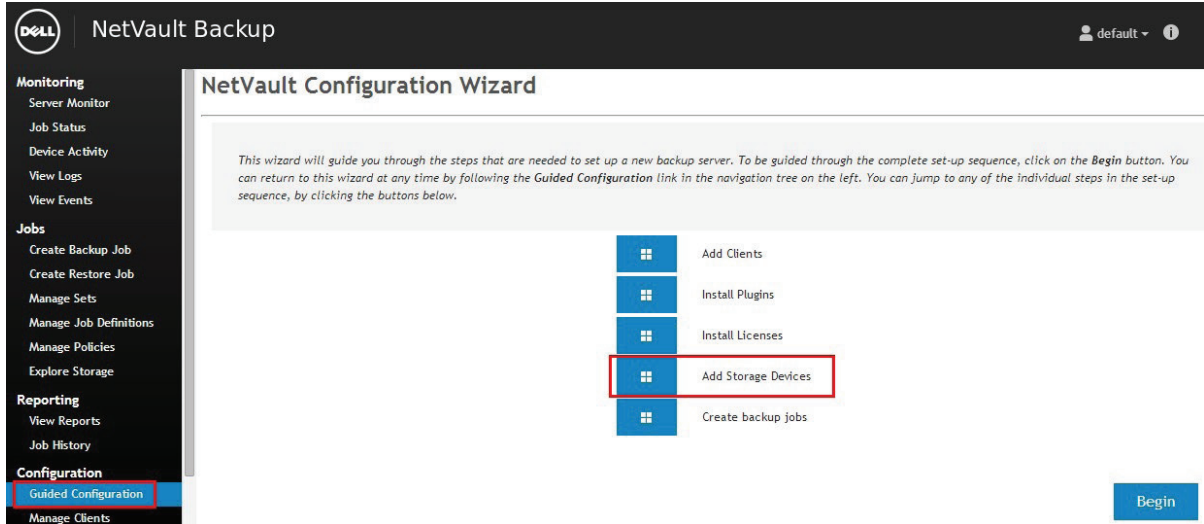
DELL NetVault Backup

default

Monitoring
Server Monitor
Job Status
Device Activity
View Logs
View Events
Jobs
Create Backup Job
Create Restore Job
Manage Sets
Manage Job Definitions
Manage Policies
Explore Storage
Reporting
View Reports
Job History
Configuration
Guided Configuration
Manage Clients

NetVault Configuration Wizard

This wizard will guide you through the steps that are needed to set up a new backup server. To be guided through the complete set-up sequence, click on the **Begin** button. You can return to this wizard at any time by following the **Guided Configuration** link in the navigation tree on the left. You can jump to any of the individual steps in the set-up sequence, by clicking the buttons below.

Add Clients
Install Plugins
Install Licenses
Add Storage Devices
Create backup jobs

Begin